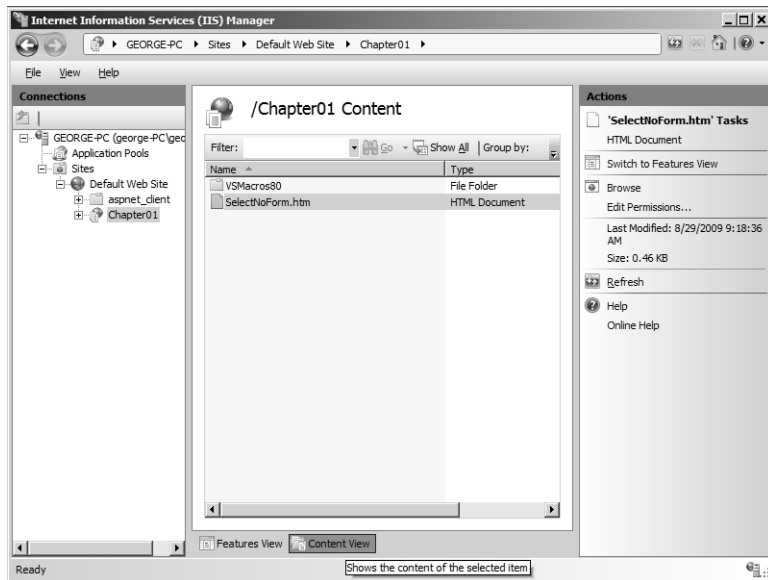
Internet Information Services (IIS) Manager

GEORGE-PC ▸ Sites ▸ Default Web Site ▸ Chapter01 ▸

File View Help

Connections

GEORGE-PC (george-PC\geo
Application Pools
Sites
Default Web Site
aspnet_client
Chapter01

/Chapter01 Content

Filter: Go Show All | Group by:

| Name | Type |
|---|---|
| VSMacros80 | File Folder |
| SelectNoForm.htm | HTML Document |

Features View Content View

Actions

'SelectNoForm.htm' Tasks
HTML Document
Switch to Features View
Browse
Edit Permissions...
Last Modified: 8/29/2009 9:18:36 AM
Size: 0.46 KB
Refresh
Help
Online Help

Ready

Shows the content of the selected item